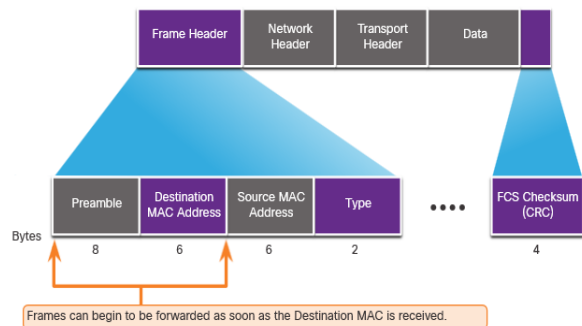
Frame Header | Network Header | Transport Header | Data

Preamble | Destination MAC Address | Source MAC Address | Type | •••• | FCS Checksum (CRC)

| Bytes | 8 | 6 | 6 | 2 | | 4 |
|---|---|---|---|---|---|---|

Frames can begin to be forwarded as soon as the Destination MAC is received.